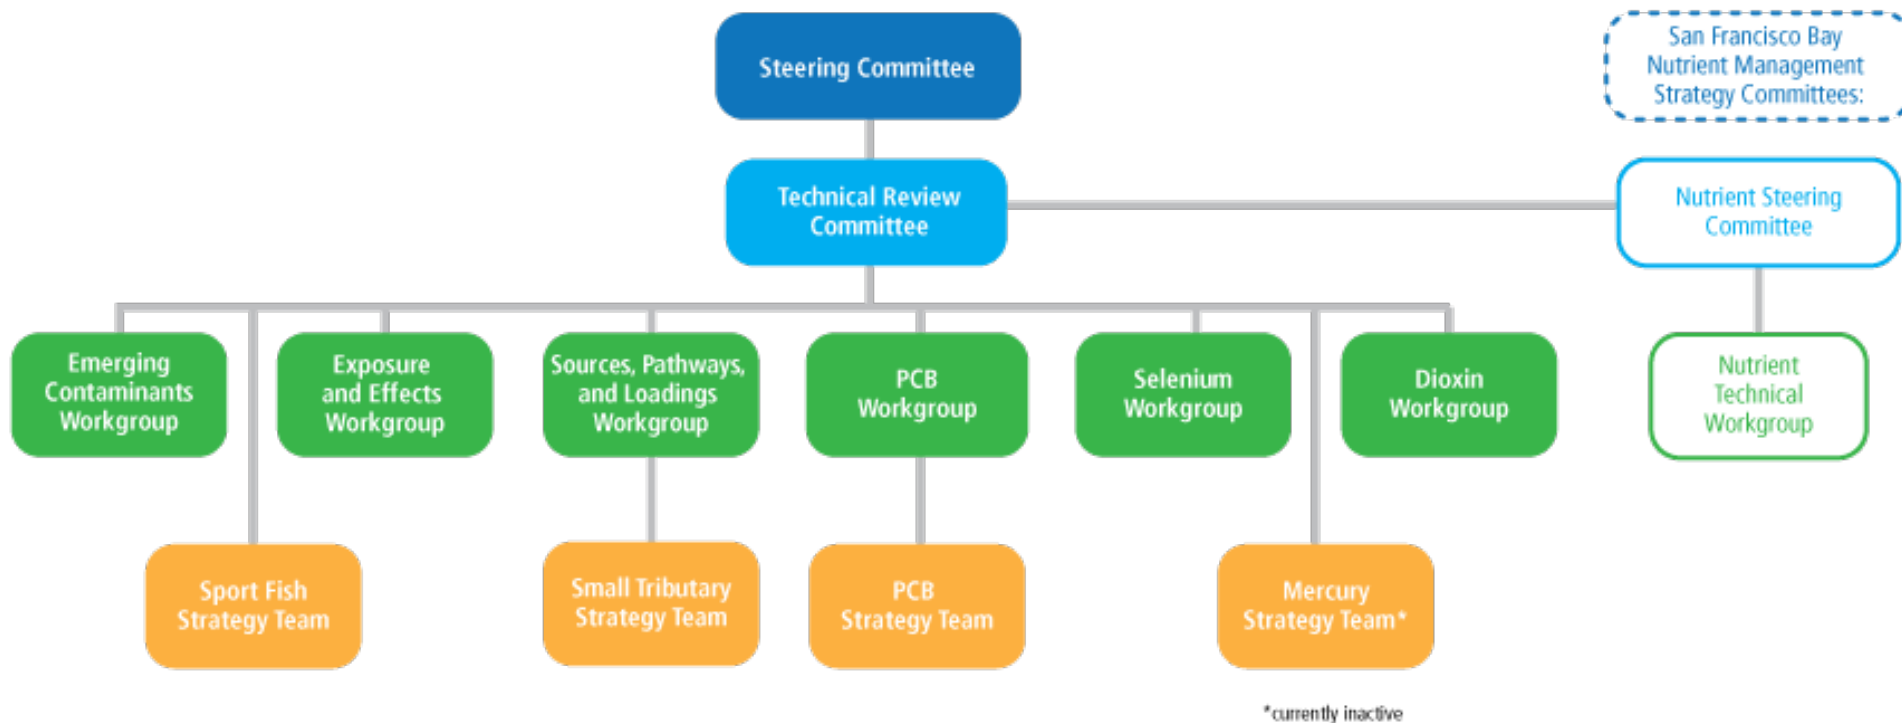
Steering Committee

San Francisco Bay Nutrient Management Strategy Committees:

Technical Review Committee

Nutrient Steering Committee

Emerging Contaminants Workgroup

Exposure and Effects Workgroup

Sources, Pathways, and Loadings Workgroup

PCB Workgroup

Selenium Workgroup

Dioxin Workgroup

Nutrient Technical Workgroup

Sport Fish Strategy Team

Small Tributary Strategy Team

PCB Strategy Team

Mercury Strategy Team*

*currently inactive